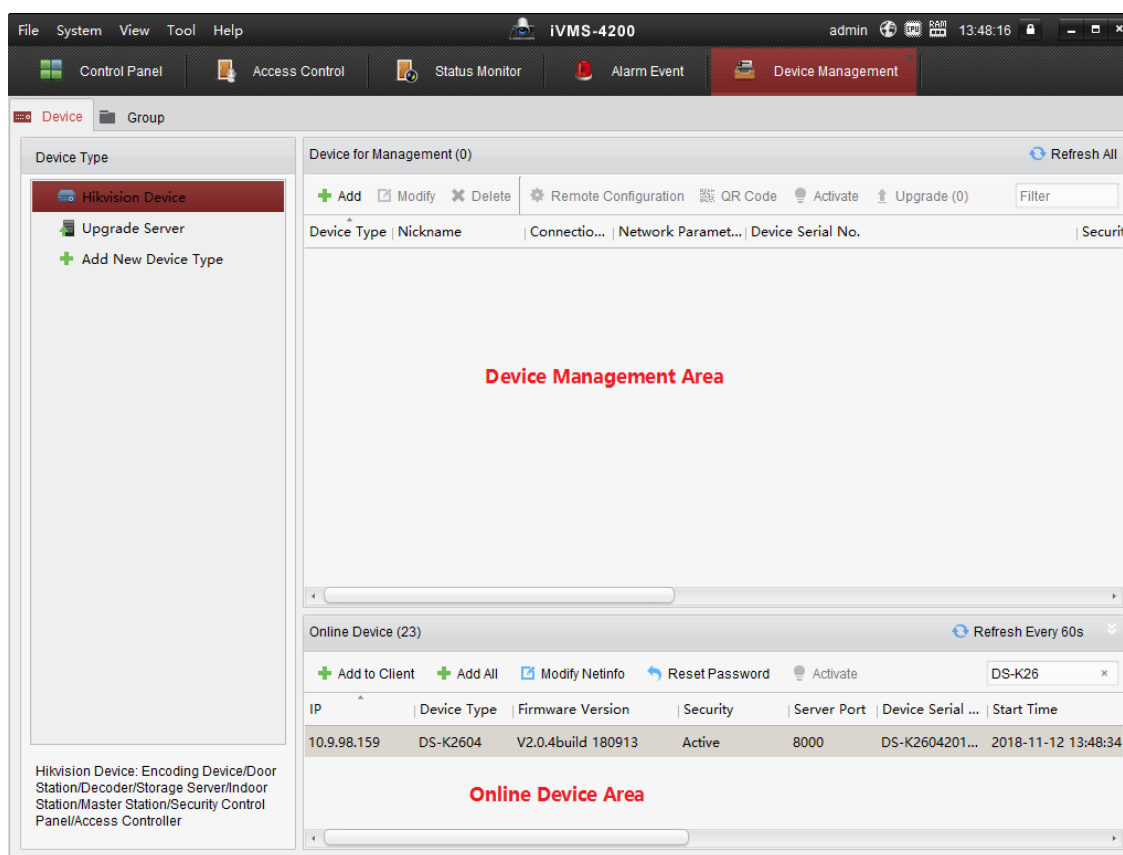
File System View Tool Help

iVMS-4200

admin 13:48:16

Control Panel Access Control Status Monitor Alarm Event Device Management

Device Group

Device Type

Hikvision Device
Upgrade Server
Add New Device Type

Hikvision Device: Encoding Device/Door Station/Decoder/Storage Server/Indoor Station/Master Station/Security Control Panel/Access Controller

Device for Management (0)

Refresh All

Add Modify Delete Remote Configuration QR Code Activate Upgrade (0) Filter

| Device Type | Nickname | Connectio... | Network Paramet... | Device Serial No. | Securit |
|---|---|---|---|---|---|

Device Management Area

Online Device (23)

Refresh Every 60s

Add to Client Add All Modify Netinfo Reset Password Activate DS-K26

| IP | Device Type | Firmware Version | Security | Server Port | Device Serial ... | Start Time |
|---|---|---|---|---|---|---|
| 10.9.98.159 | DS-K2604 | V2.0.4build 180913 | Active | 8000 | DS-K2604201... | 2018-11-12 13:48:34 |

Online Device Area